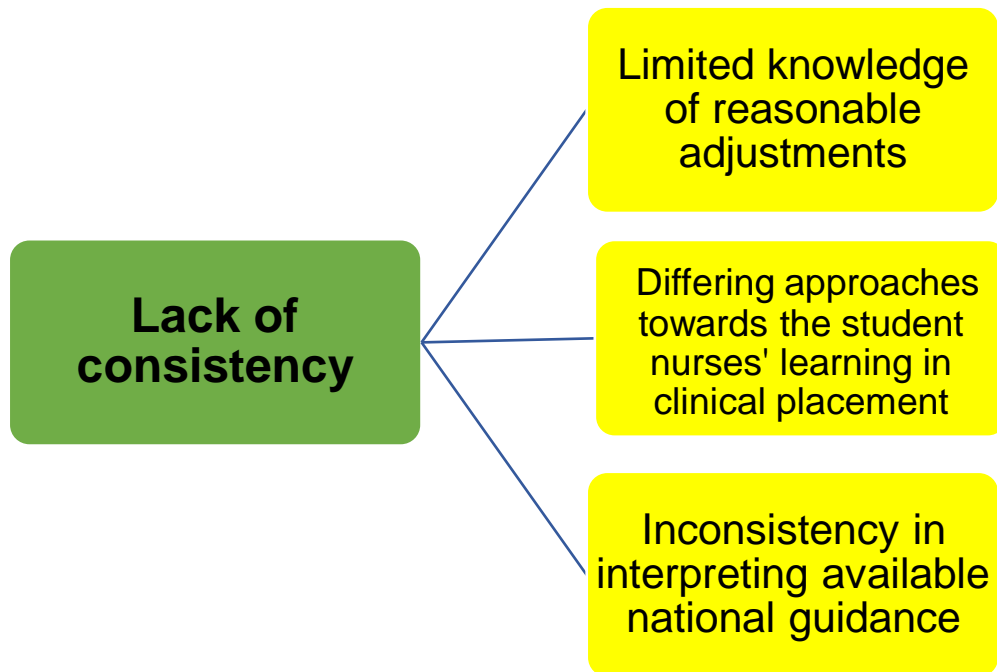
Lack of consistency

Limited knowledge of reasonable adjustments

Differing approaches towards the student nurses' learning in clinical placement

Inconsistency in interpreting available national guidance